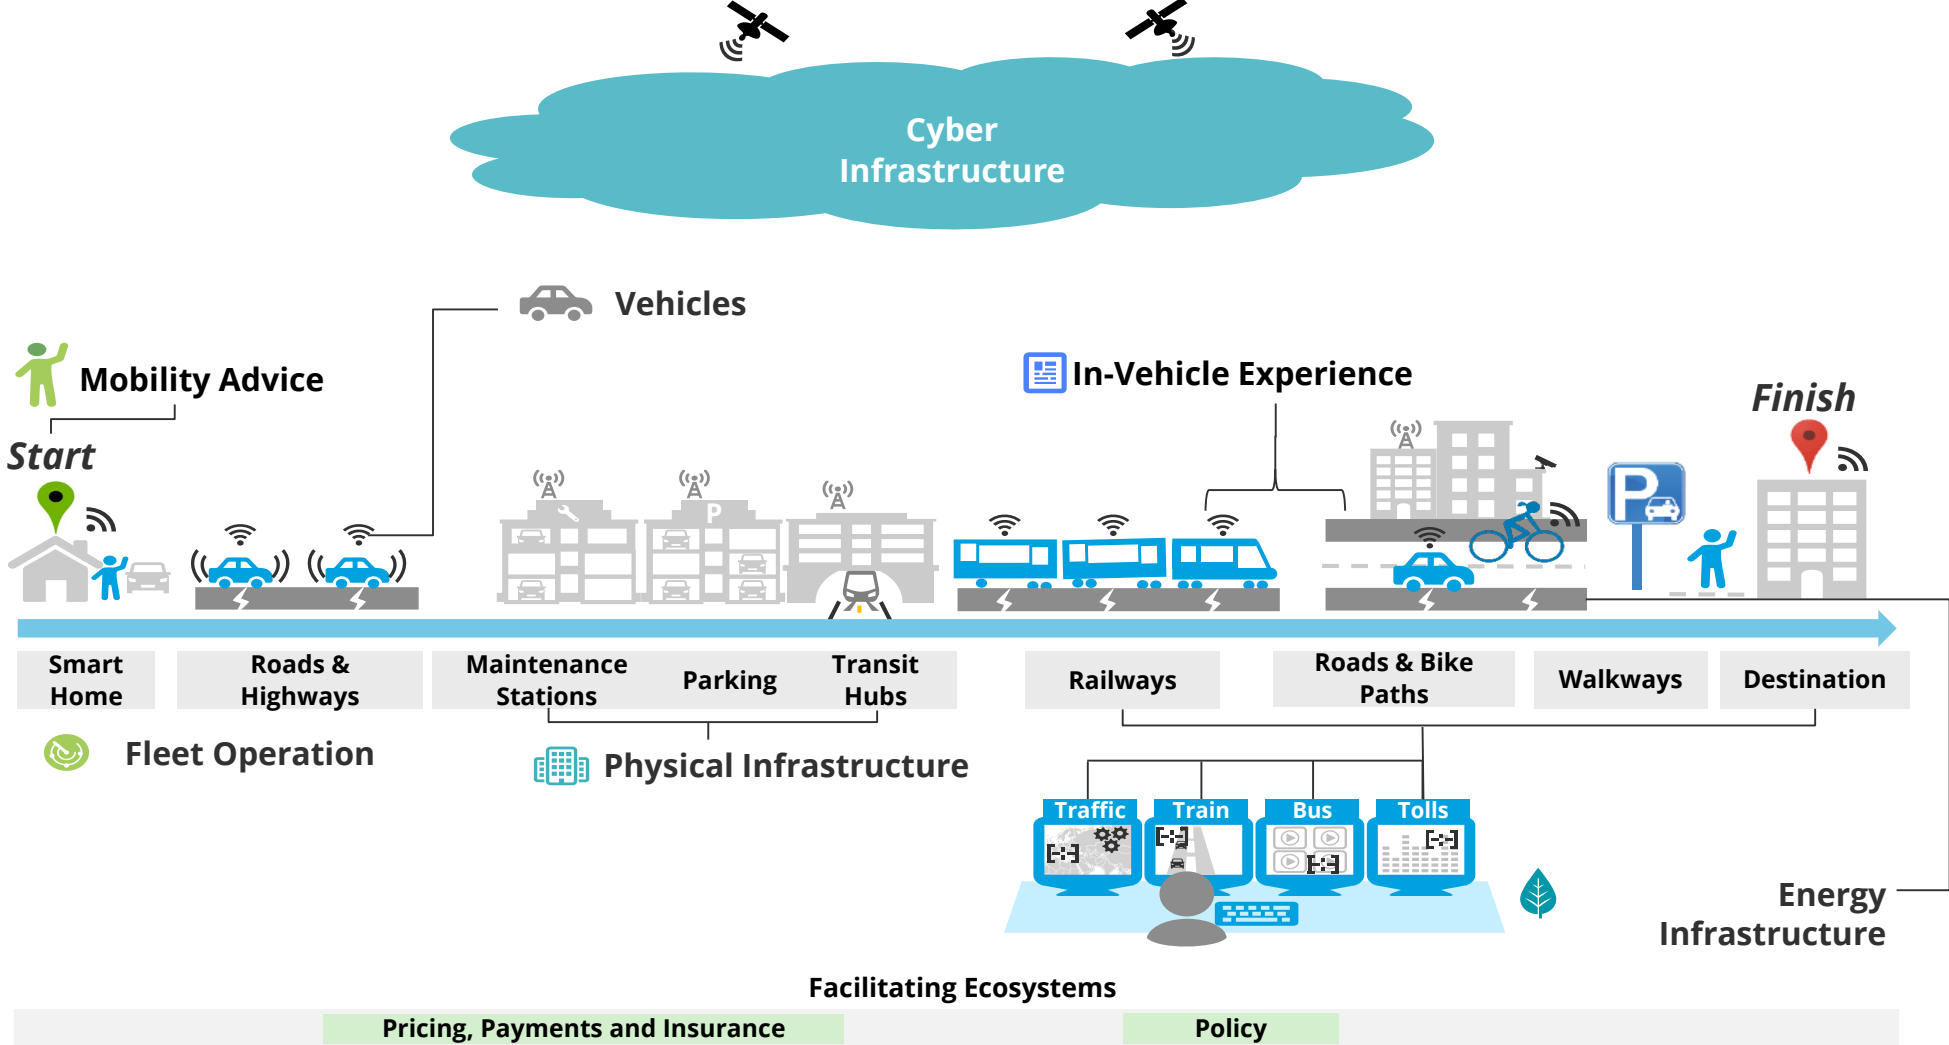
Cyber Infrastructure

Vehicles

Mobility Advice

In-Vehicle Experience

Start

Finish

P

Smart Home

Roads & Highways

Maintenance Stations

Parking

Transit Hubs

Railways

Roads & Bike Paths

Walkways

Destination

Fleet Operation

Physical Infrastructure

Traffic

Train

Bus

Tolls

Energy Infrastructure

Facilitating Ecosystems

Pricing, Payments and Insurance

Policy